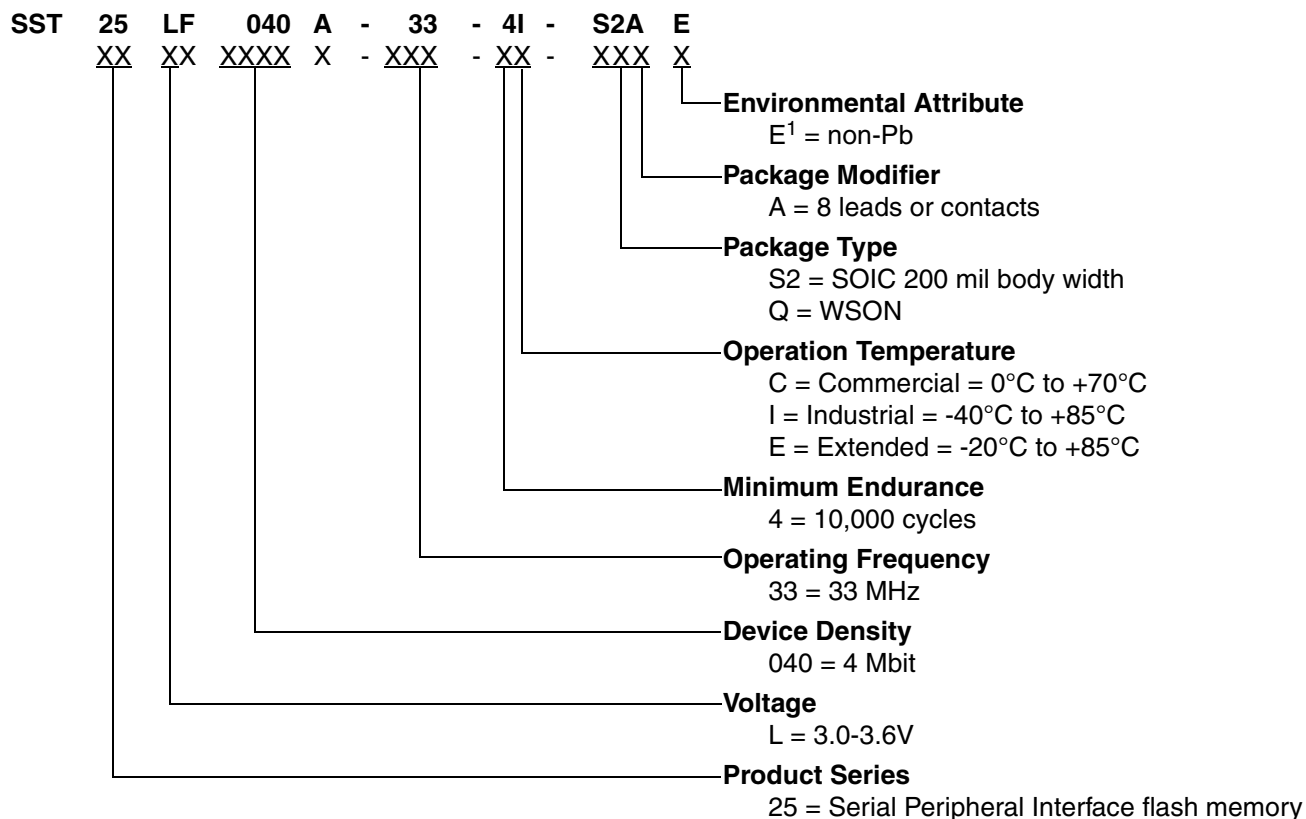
SST 25 LF 040 A - 33 - 4I - S2A E
XX XX XXXX X - XXX - XX - XXX X

Environmental Attribute
$E^1$ = non-Pb

Package Modifier
A = 8 leads or contacts

Package Type
S2 = SOIC 200 mil body width
Q = WSON

Operation Temperature
C = Commercial = 0°C to +70°C
I = Industrial = -40°C to +85°C
E = Extended = -20°C to +85°C

Minimum Endurance
4 = 10,000 cycles

Operating Frequency
33 = 33 MHz

Device Density
040 = 4 Mbit

Voltage
L = 3.0-3.6V

Product Series
25 = Serial Peripheral Interface flash memory